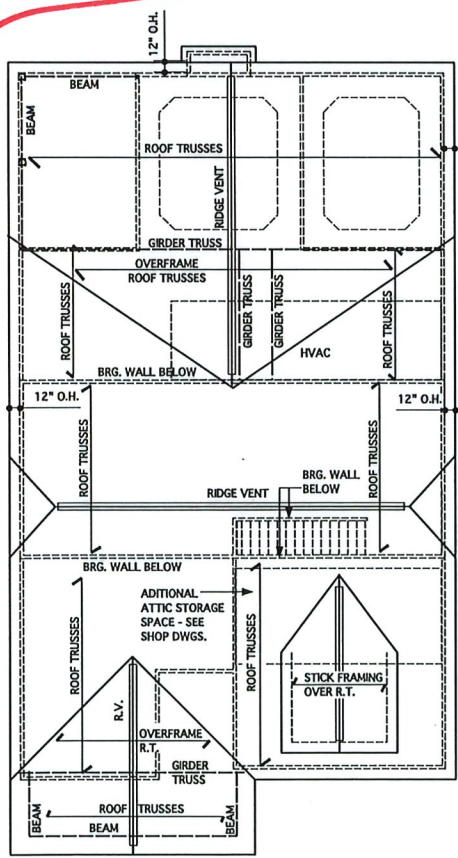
12" O.H.

BEAM

BEAM

ROOF TRUSSES

RIDGE VENT

GIRDER TRUSS

OVERFRAME
ROOF TRUSSES

ROOF TRUSSES

GIRDER TRUSS

GIRDER TRUSS

HVAC

ROOF TRUSSES

BRG. WALL BELOW

12" O.H.

12" O.H.

ROOF TRUSSES

ROOF TRUSSES

BRG. WALL
BELOW

RIDGE VENT

BRG. WALL BELOW

ADITIONAL
ATTIC STORAGE
SPACE - SEE
SHOP DWGS.

ROOF TRUSSES

ROOF TRUSSES

STICK FRAMING
OVER R.T.

R.V.

OVERFRAME
R.T.

GIRDER
TRUSS

BEAM

ROOF TRUSSES

BEAM

BEAM